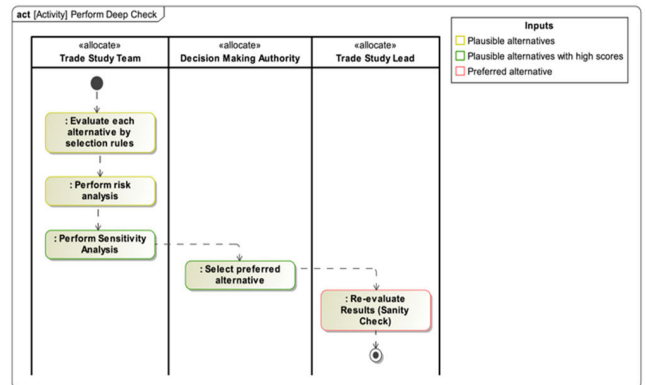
act [Activity] Perform Deep Check

Inputs
Plausible alternatives
Plausible alternatives with high scores
Preferred alternative

«allocate»
Trade Study Team

«allocate»
Decision Making Authority

«allocate»
Trade Study Lead

: Evaluate each alternative by selection rules

: Perform risk analysis

: Perform Sensitivity Analysis

: Select preferred alternative

: Re-evaluate Results (Sanity Check)